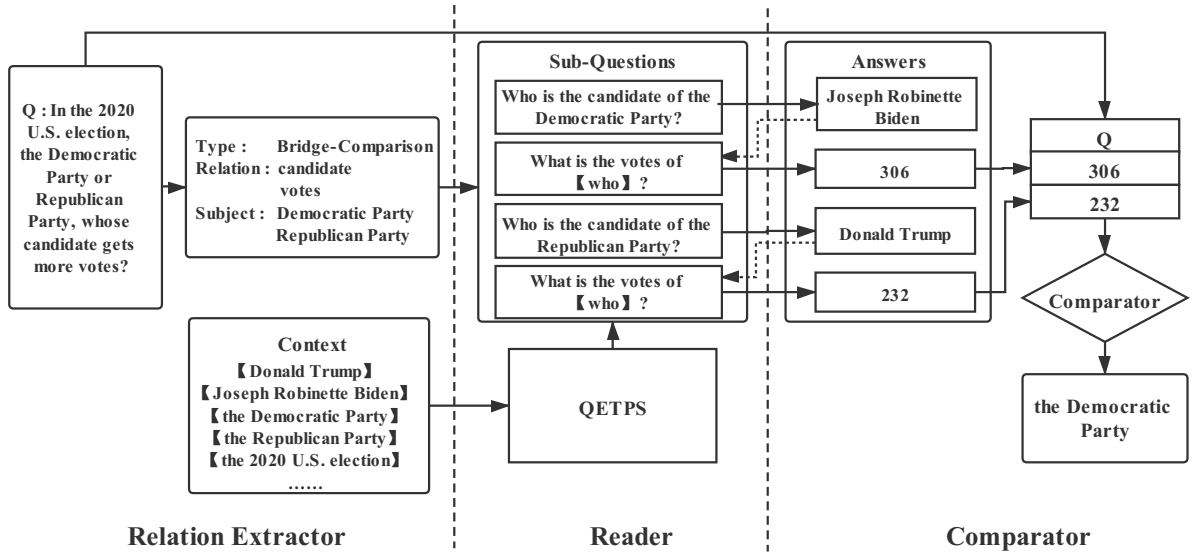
Q : In the 2020 U.S. election, the Democratic Party or Republican Party, whose candidate gets more votes?

Type : Bridge-Comparison
Relation : candidate votes
Subject : Democratic Party Republican Party

Context
【Donald Trump】
【Joseph Robinette Biden】
【the Democratic Party】
【the Republican Party】
【the 2020 U.S. election】
……

Sub-Questions
Who is the candidate of the Democratic Party?
What is the votes of 【who】?
Who is the candidate of the Republican Party?
What is the votes of 【who】?

QETPS

Answers
Joseph Robinette Biden
306
Donald Trump
232

Q
306
232

Comparator

the Democratic Party

Relation Extractor

Reader

Comparator